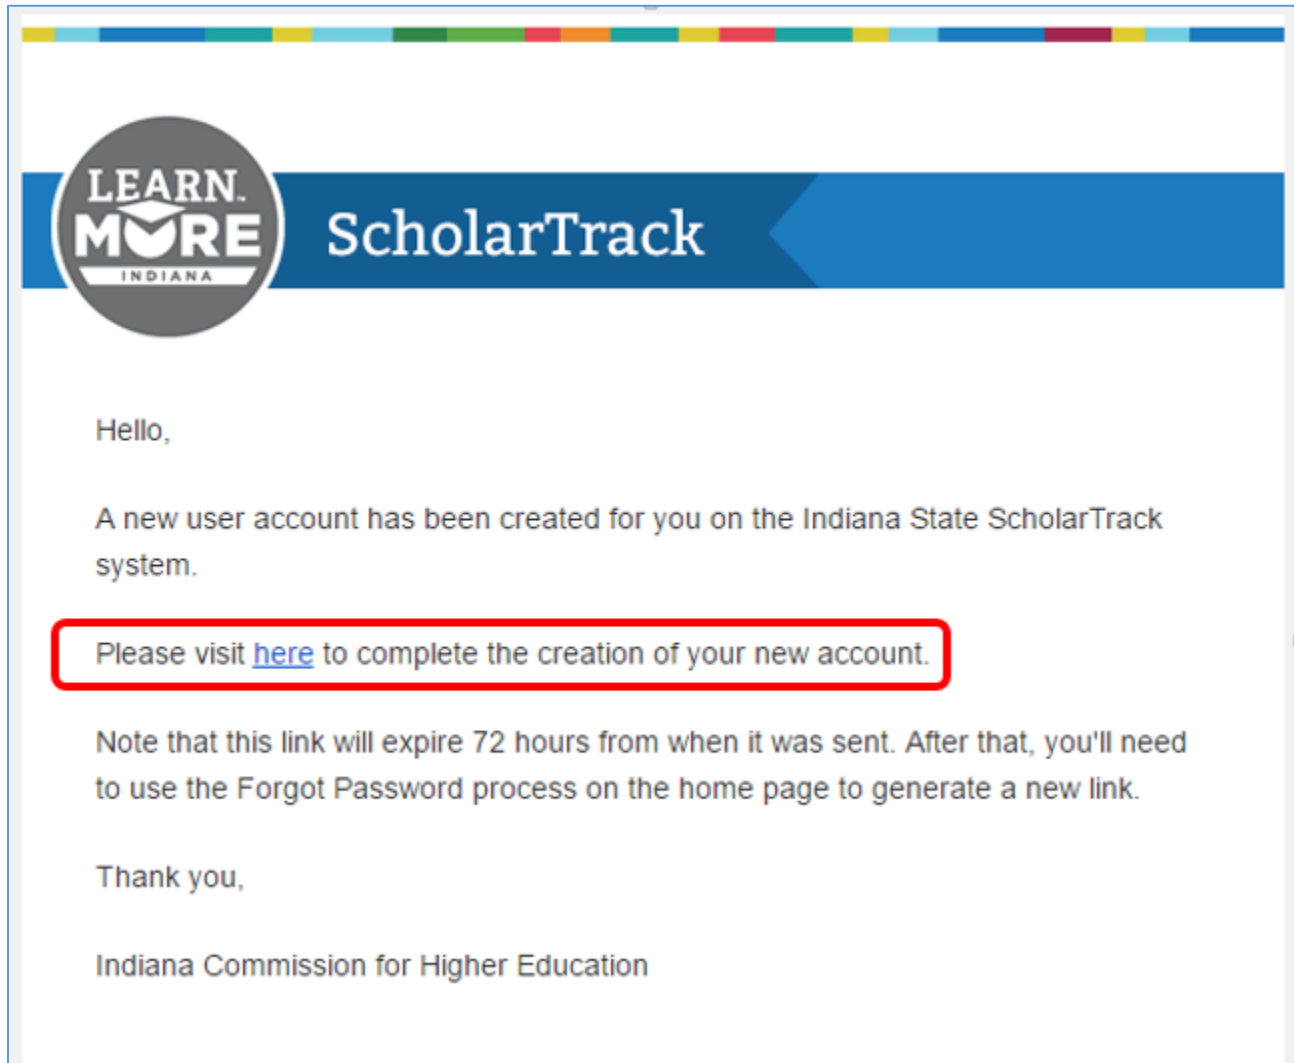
LEARN.
MORE
INDIANA

ScholarTrack

Hello,

A new user account has been created for you on the Indiana State ScholarTrack system.

Please visit here to complete the creation of your new account.

Note that this link will expire 72 hours from when it was sent. After that, you'll need to use the Forgot Password process on the home page to generate a new link.

Thank you,

Indiana Commission for Higher Education